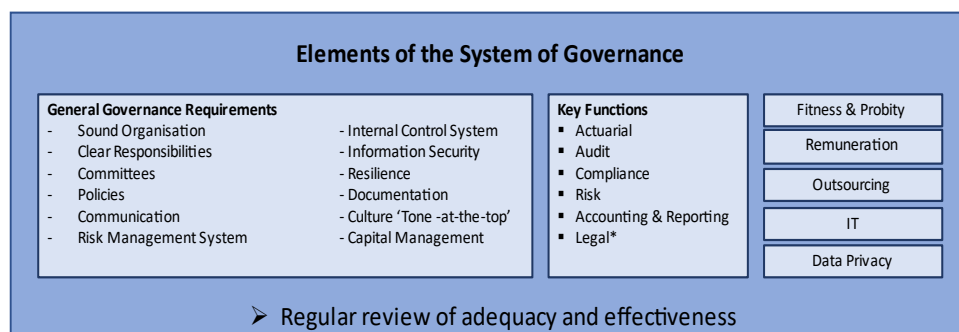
Elements of the System of Governance

General Governance Requirements
- Sound Organisation
- Clear Responsibilities
- Committees
- Policies
- Communication
- Risk Management System

- Internal Control System
- Information Security
- Resilience
- Documentation
- Culture 'Tone -at-the-top'
- Capital Management

Key Functions
▪ Actuarial
▪ Audit
▪ Compliance
▪ Risk
▪ Accounting & Reporting
▪ Legal*

Fitness & Probity

Remuneration

Outsourcing

IT

Data Privacy

➢ Regular review of adequacy and effectiveness